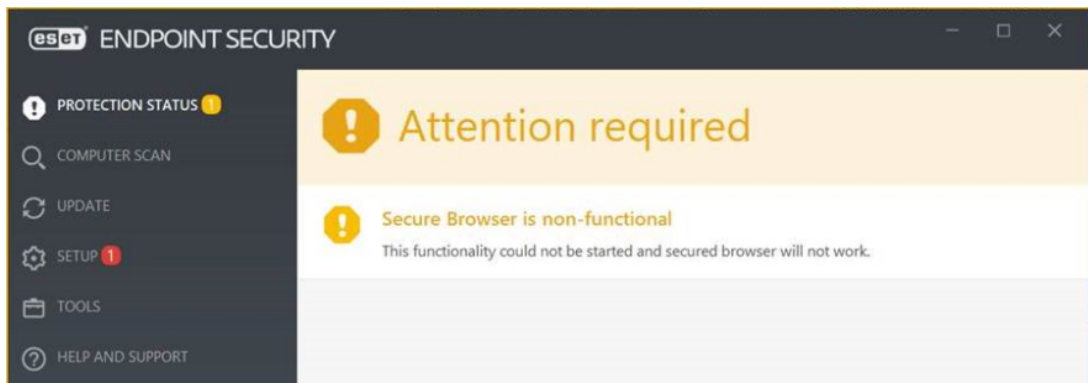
eset ENDPOINT SECURITY

PROTECTION STATUS 1

COMPUTER SCAN

UPDATE

SETUP 1

TOOLS

HELP AND SUPPORT

Attention required

Secure Browser is non-functional

This functionality could not be started and secured browser will not work.